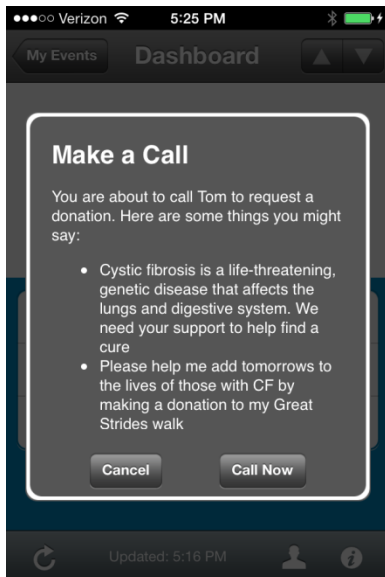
●●●○○ Verizon 5:25 PM

My Events Dashboard

Make a Call

You are about to call Tom to request a donation. Here are some things you might say:

- Cystic fibrosis is a life-threatening, genetic disease that affects the lungs and digestive system. We need your support to help find a cure
- Please help me add tomorrows to the lives of those with CF by making a donation to my Great Strides walk

Cancel Call Now

Updated: 5:16 PM